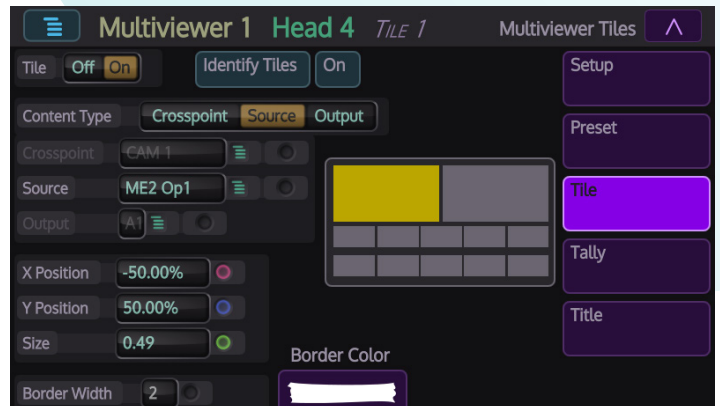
Multiviewer 1 Head 4 TILE 1

Multiviewer Tiles

Tile Off On

Identify Tiles On

Content Type Crosspoint Source Output

Crosspoint CAM 1

Source ME2 Op1

Output A1

X Position -50.00%

Y Position 50.00%

Size 0.49

Border Color

Border Width 2

Setup

Preset

Tile

Tally

Title